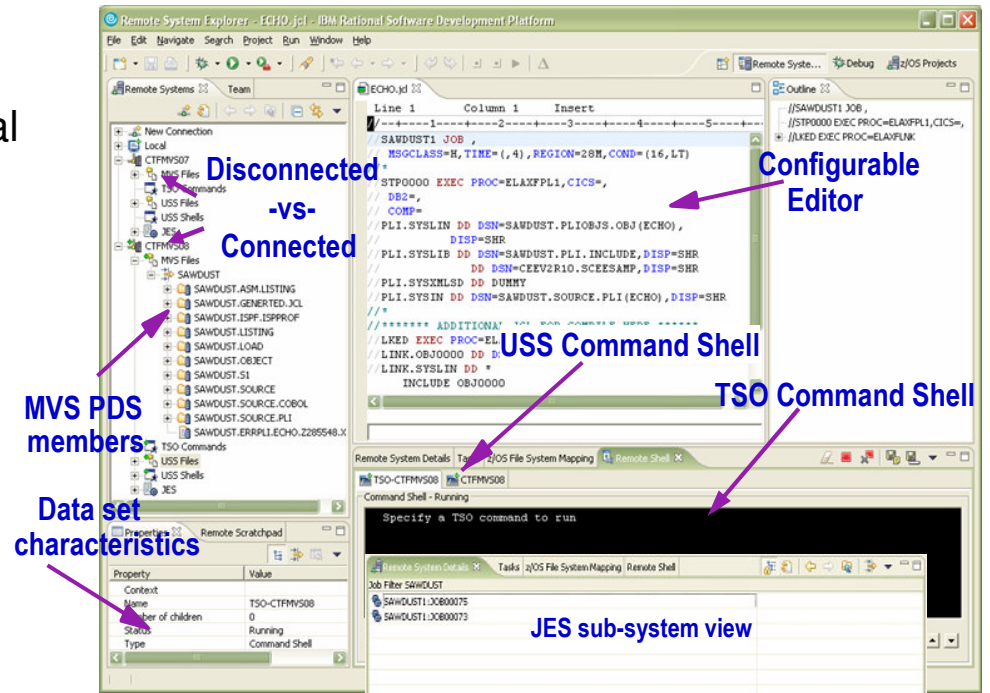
al

Remote System Explorer - ECHO.jcl - IBM Rational Software Development Platform

File Edit Navigate Search Project Run Window Help

Remote Syste... Debug z/OS Projects

Remote Systems Team

New Connection
Local
CTFMVS07
MVS Files
TSO Commands
USS Files
USS Shells
JES
CTFMVS08
MVS Files
SAWDUST
SAWDUST.ASM.LISTING
SAWDUST.GENERTED.JCL
SAWDUST.ISPF.ISPPROF
SAWDUST.LISTING
SAWDUST.LOAD
SAWDUST.OBJECT
SAWDUST.S1
SAWDUST.SOURCE
SAWDUST.SOURCE.COBOL
SAWDUST.SOURCE.PLI
SAWDUST.ERRPLI.ECHO.Z285548.X
TSO Commands
USS Files
USS Shells
JES

Disconnected -vs- Connected

MVS PDS members

Data set characteristics

ECHO.jcl

Line 1 Column 1 Insert

//SAWDUST1 JOB ,
// MSGCLASS=H,TIME=(,4),REGION=28M,COND=(16,LT)
//*
//STP0000 EXEC PROC=ELAXFPL1,CICS=,
// DB2=,
// COMP=
//PLI.SYSLIN DD DSN=SAWDUST.PLIOBJS.OBJ(ECHO),
// DISP=SHR
//PLI.SYSLIB DD DSN=SAWDUST.PLI.INCLUDE,DISP=SHR
// DD DSN=CEEV2R10.SCEESAMP,DISP=SHR
//PLI.SYSXMLSD DD DUMMY
//PLI.SYSIN DD DSN=SAWDUST.SOURCE.PLI(ECHO),DISP=SHR
//*
//******* ADDITIONA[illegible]
//LKED EXEC PROC=EL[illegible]
//LINK.OBJ0000 DD D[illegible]
//LINK.SYSLIN DD *
INCLUDE OBJ0000

Configurable Editor

Outline

//SAWDUST1 JOB ,
//STP0000 EXEC PROC=ELAXFPL1,CICS=,
//LKED EXEC PROC=ELAXFLNK

USS Command Shell

TSO Command Shell

Remote System Details Tas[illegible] z/OS File System Mapping Remote Shell

TSO-CTFMVS08 CTFMVS08

Command Shell - Running

Specify a TSO command to run

Properties Remote Scratchpad

| Property | Value |
|---|---|
| Context | |
| Name | TSO-CTFMVS08 |
| Number of children | 0 |
| Status | Running |
| Type | Command Shell |

Remote System Details Tasks z/OS File System Mapping Remote Shell

Job Filter SAWDUST

SAWDUST1:JOB00075
SAWDUST1:JOB00073

JES sub-system view